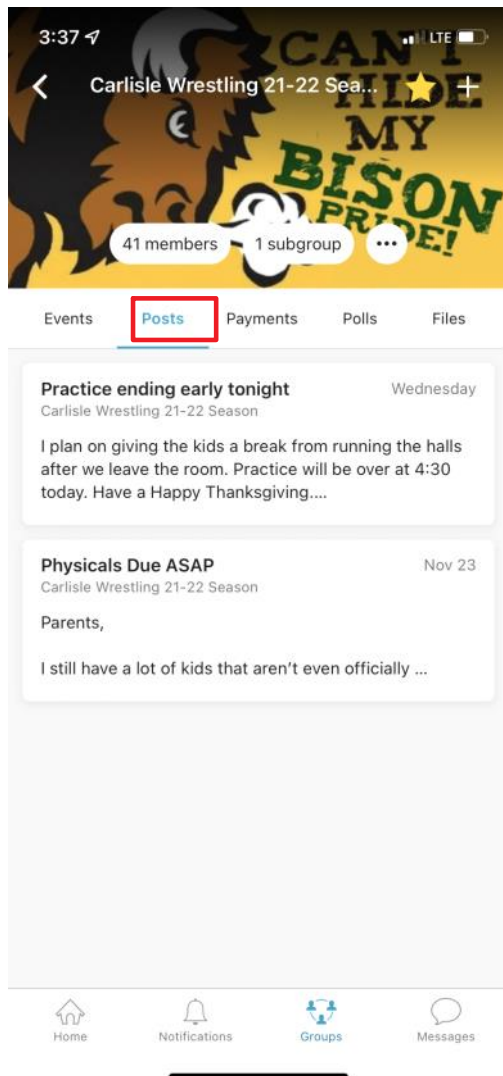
3:37

LTE

CAN'T HIDE MY BISON PRIDE!

Carlisle Wrestling 21-22 Sea...

41 members

1 subgroup

•••

Events

Posts

Payments

Polls

Files

Practice ending early tonight

Wednesday

Carlisle Wrestling 21-22 Season

I plan on giving the kids a break from running the halls after we leave the room. Practice will be over at 4:30 today. Have a Happy Thanksgiving....

Physicals Due ASAP

Nov 23

Carlisle Wrestling 21-22 Season

Parents,

I still have a lot of kids that aren't even officially ...

Home

Notifications

Groups

Messages